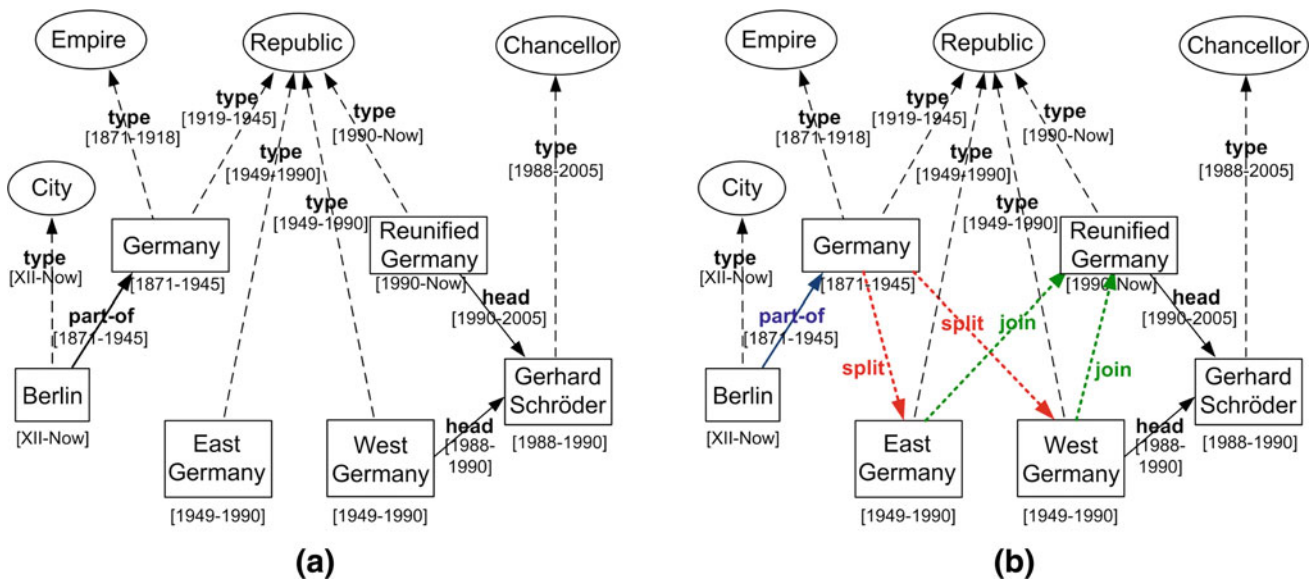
Empire

Republic

Chancellor

type
[1871-1918]

type
[1919-1945]

type
[1990-Now]

type
[1949-1990]

type
[1988-2005]

City

type
[1949-1990]

type
[XII-Now]

Germany

[1871-1945]

Reunified Germany

[1990-Now]

part-of
[1871-1945]

head
[1990-2005]

Berlin

[XII-Now]

Gerhard Schröder

[1988-1990]

East Germany

[1949-1990]

West Germany

[1949-1990]

head
[1988-1990]

(a)

Empire

Republic

Chancellor

type
[1871-1918]

type
[1919-1945]

type
[1990-Now]

type
[1949-1990]

type
[1988-2005]

City

type
[1949-1990]

type
[XII-Now]

Germany

[1871-1945]

Reunified Germany

[1990-Now]

part-of
[1871-1945]

split

join

head
[1990-2005]

split

join

Berlin

[XII-Now]

Gerhard Schröder

[1988-1990]

East Germany

[1949-1990]

West Germany

[1949-1990]

head
[1988-1990]

(b)